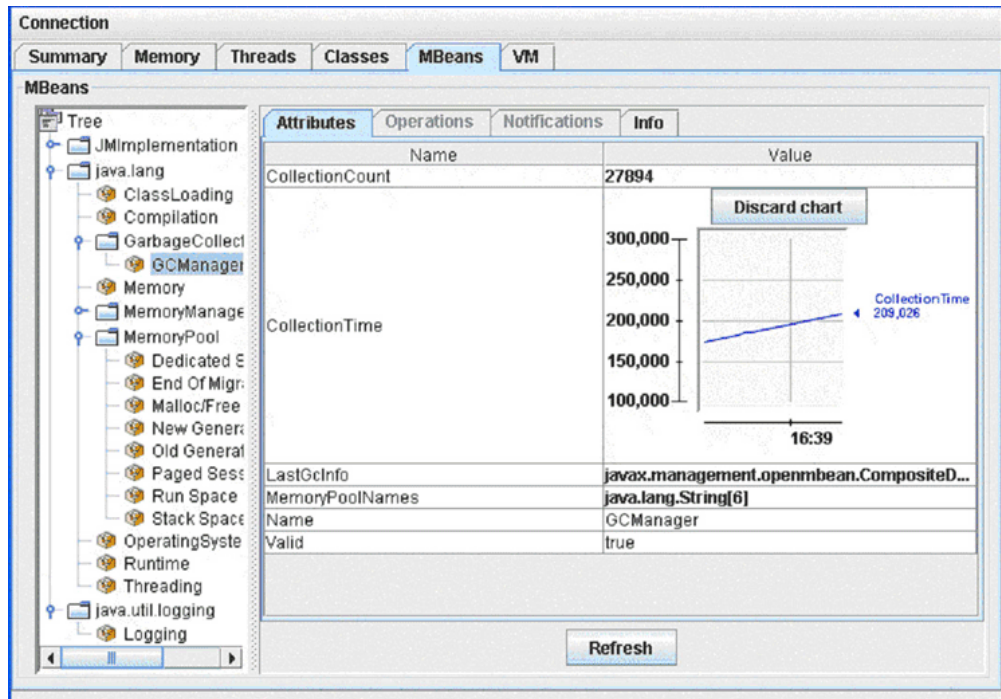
Connection

Summary | Memory | Threads | Classes | MBeans | VM

MBeans

Tree
JMImplementation
java.lang
ClassLoading
Compilation
GarbageCollect
GCManager
Memory
MemoryManage
MemoryPool
Dedicated S
End Of Migr
Malloc/Free
New Genera
Old Generat
Paged Sess
Run Space
Stack Space
OperatingSyste
Runtime
Threading
java.util.logging
Logging

Attributes | Operations | Notifications | Info

| Name | Value |
|---|---|
| CollectionCount | 27894 |
| CollectionTime | Discard chart 300,000 250,000 200,000 150,000 100,000 16:39 CollectionTime 209,026 |
| LastGcInfo | javax.management.openmbean.CompositeD... |
| MemoryPoolNames | java.lang.String[6] |
| Name | GCManager |
| Valid | true |

Refresh